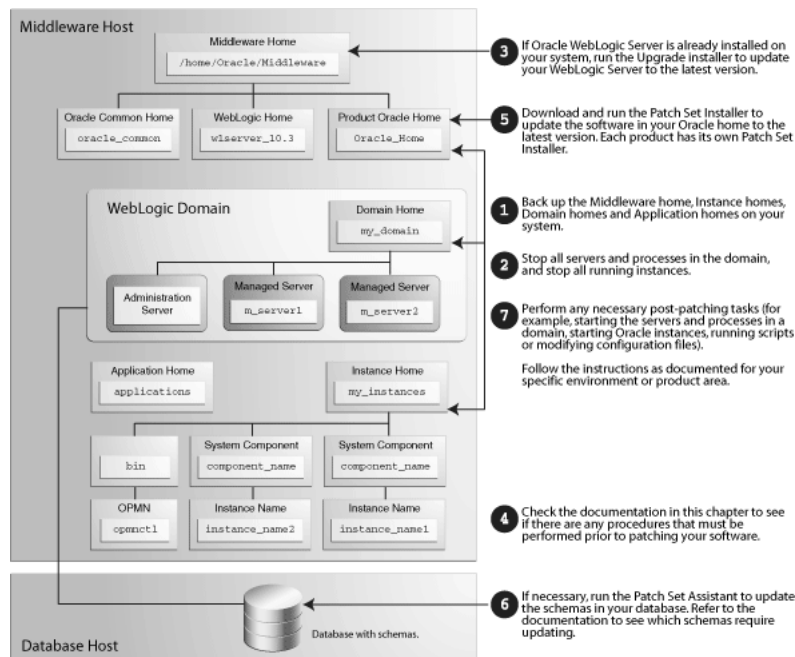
Middleware Host

Middleware Home
/home/Oracle/Middleware

Oracle Common Home
oracle_common

WebLogic Home
wlserver_10.3

Product Oracle Home
Oracle_Home

WebLogic Domain

Domain Home
my_domain

Administration Server

Managed Server
m_server1

Managed Server
m_server2

Application Home
applications

Instance Home
my_instances

bin

System Component
component_name

System Component
component_name

OPMN
opmnctl

Instance Name
instance_name2

Instance Name
instance_name1

Database Host

Database with schemas.

3 If Oracle WebLogic Server is already installed on your system, run the Upgrade installer to update your WebLogic Server to the latest version.

5 Download and run the Patch Set Installer to update the software in your Oracle home to the latest version. Each product has its own Patch Set Installer.

1 Back up the Middleware home, Instance homes, Domain homes and Application homes on your system.

2 Stop all servers and processes in the domain, and stop all running instances.

7 Perform any necessary post-patching tasks (for example, starting the servers and processes in a domain, starting Oracle instances, running scripts or modifying configuration files).

Follow the instructions as documented for your specific environment or product area.

4 Check the documentation in this chapter to see if there are any procedures that must be performed prior to patching your software.

6 If necessary, run the Patch Set Assistant to update the schemas in your database. Refer to the documentation to see which schemas require updating.